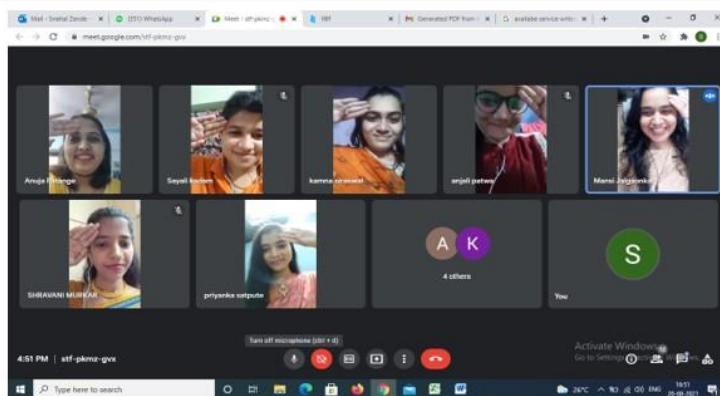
Mail - Snehal Zende ×
(3TO) WhatsApp ×
Meet - stf-pkmz- ×
FBF ×
Generated PDF from ×
available service with ×
+
meet.google.com/stf-pkmz-gvx

Anuja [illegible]
Sayali kadam
kamna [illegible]
anjali patwa
Mansi Jaiganker

SHRAVANI MURKAR
priyanka satpute
A K
4 others
S
You

Turn off microphone (ctrl + d)

4:51 PM | stf-pkmz-gvx

Activate Windows
Go to Settings to activate Windows.

Type here to search
26°C ENG 16:51 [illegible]